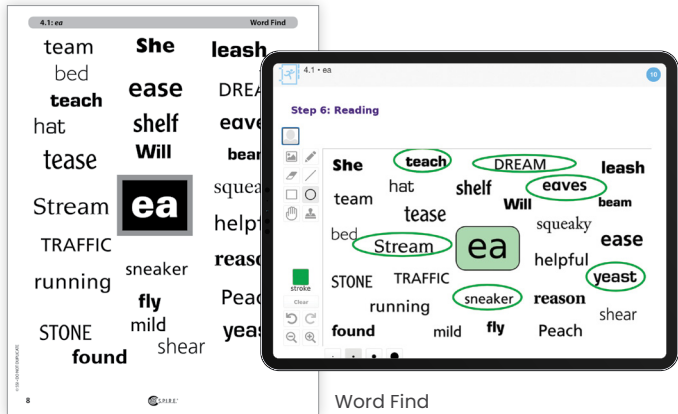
4.1: ea

Word Find

team
She
leash
bed
ease
DREA
teach
hat
shelf
eave
tease
Will
bear
Stream
ea
squea
TRAFFIC
helpf
running
sneaker
reaso
fly
Peac
STONE
mild
yeas
found
shear

8

S.P.I.R.E.

4.1 • ea

10

Step 6: Reading

She
teach
DREAM
leash
hat
shelf
eaves
team
Will
beam
tease
squeaky
bed
Stream
ea
ease
helpful
STONE
TRAFFIC
yeast
sneaker
reason
running
shear
found
mild
fly
Peach

stroke
Clear

Word Find